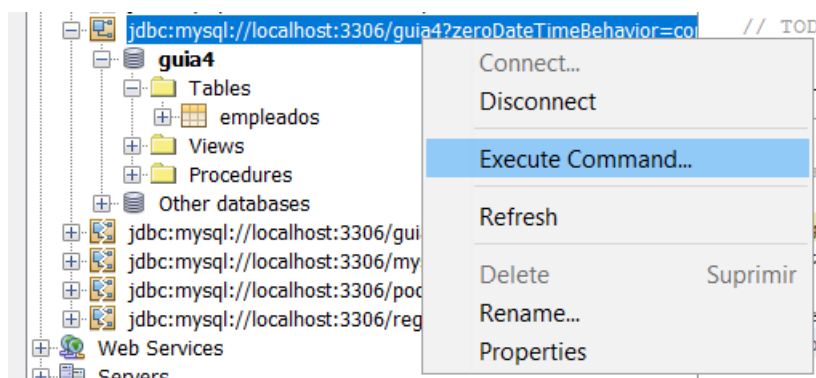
jdbc:mysql://localhost:3306/guia4?zeroDateTimeBehavior=co
// TOD
guia4
Tables
empleados
Views
Procedures
Other databases
jdbc:mysql://localhost:3306/gui
jdbc:mysql://localhost:3306/my
jdbc:mysql://localhost:3306/poc
jdbc:mysql://localhost:3306/reg
Web Services
Servers

Connect...
Disconnect
Execute Command...
Refresh
Delete Suprimir
Rename...
Properties